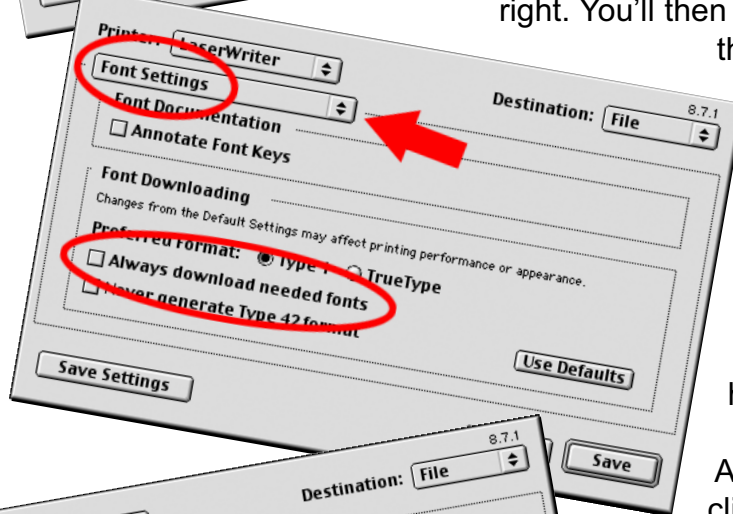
right. You'll then
th

Printer: LaserWriter
Font Settings
Font Documentation
Destination: File
8.7.1
Annotate Font Keys
Font Downloading
Changes from the Default Settings may affect printing performance or appearance.
Preferred Format: Type 1 TrueType
Always download needed fonts
Never generate Type 42 format
Use Defaults
Save Settings
Save
8.7.1
Destination: File
h
A
cli